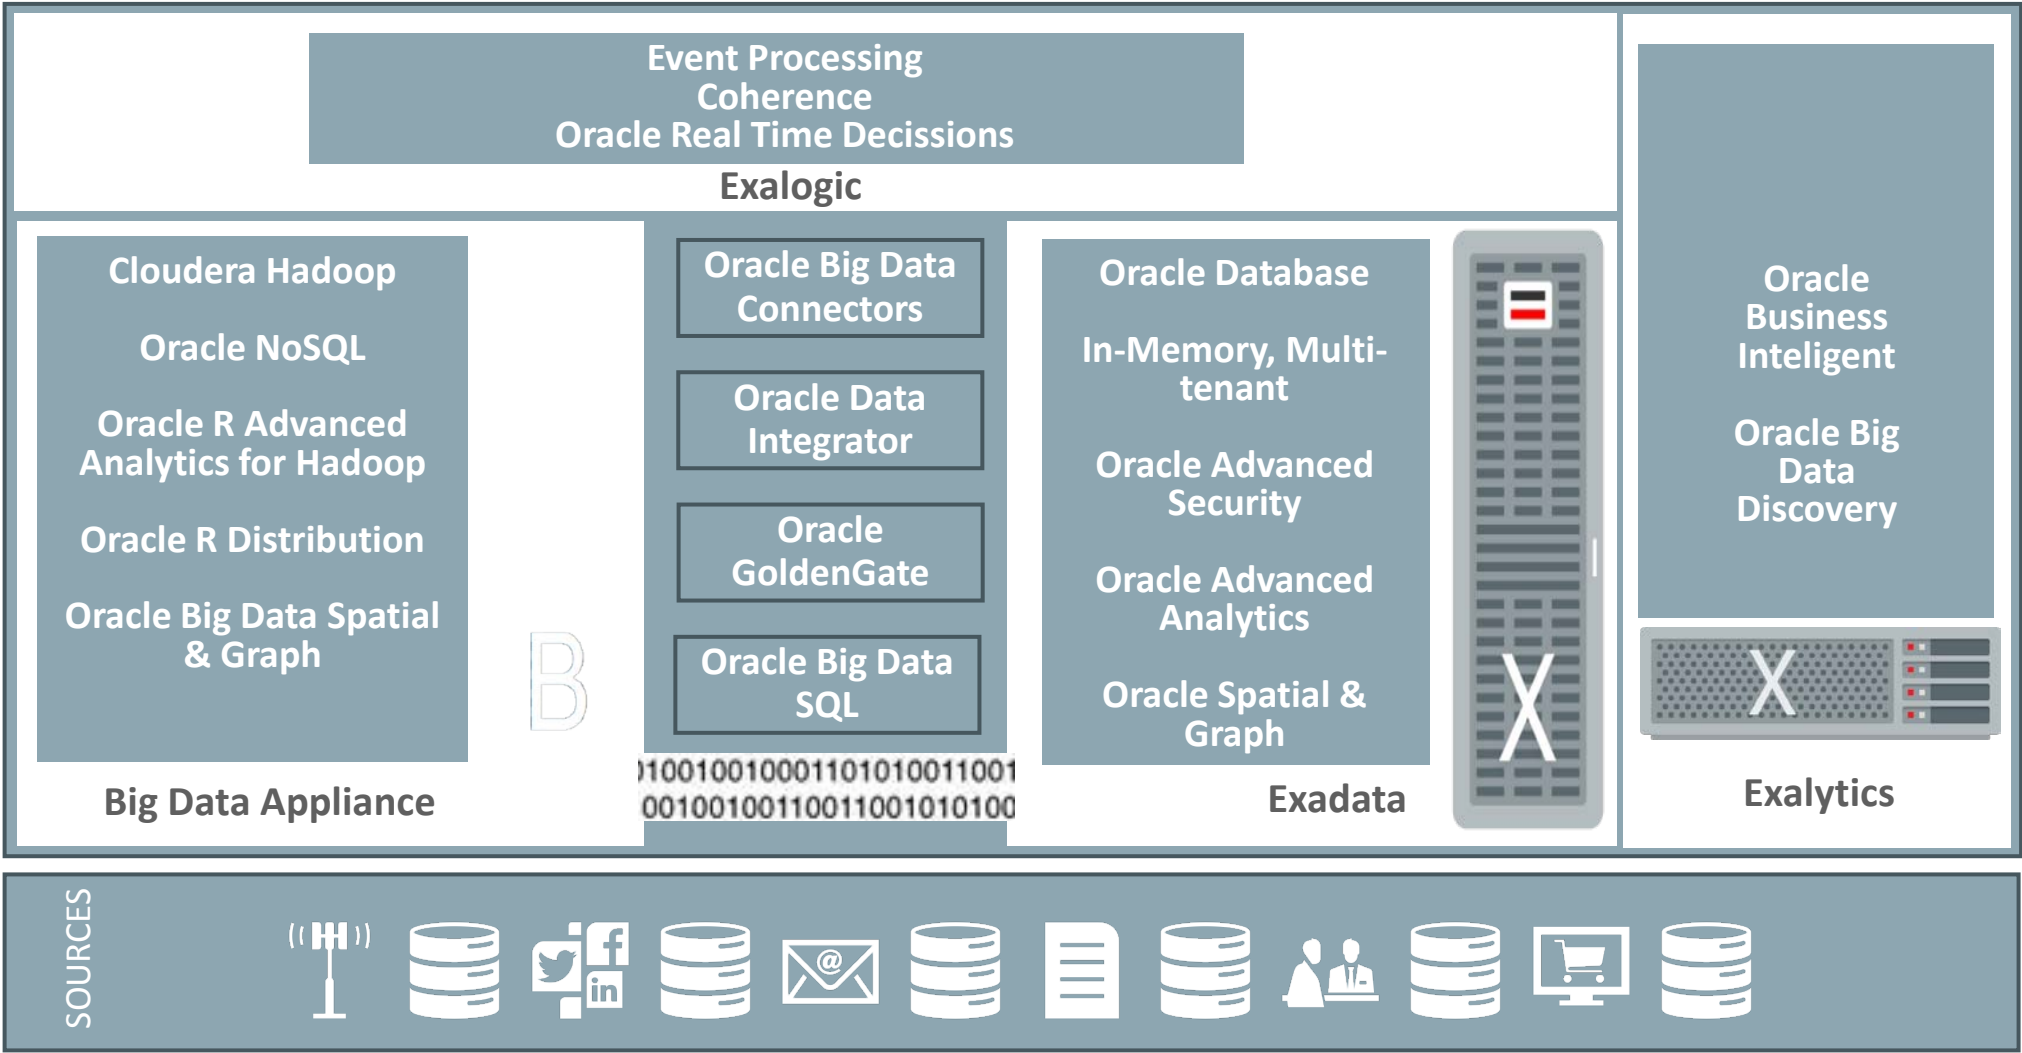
Event Processing
Coherence
Oracle Real Time Decissions

Exalogic

Cloudera Hadoop

Oracle NoSQL

Oracle R Advanced Analytics for Hadoop

Oracle R Distribution

Oracle Big Data Spatial & Graph

B

Big Data Appliance

Oracle Big Data Connectors

Oracle Data Integrator

Oracle GoldenGate

Oracle Big Data SQL

)10010010001101010011001
00100100110011001010100

Oracle Database

In-Memory, Multi-tenant

Oracle Advanced Security

Oracle Advanced Analytics

Oracle Spatial & Graph

Exadata

X

Oracle Business Inteligent

Oracle Big Data Discovery

X

Exalytics

SOURCES

in